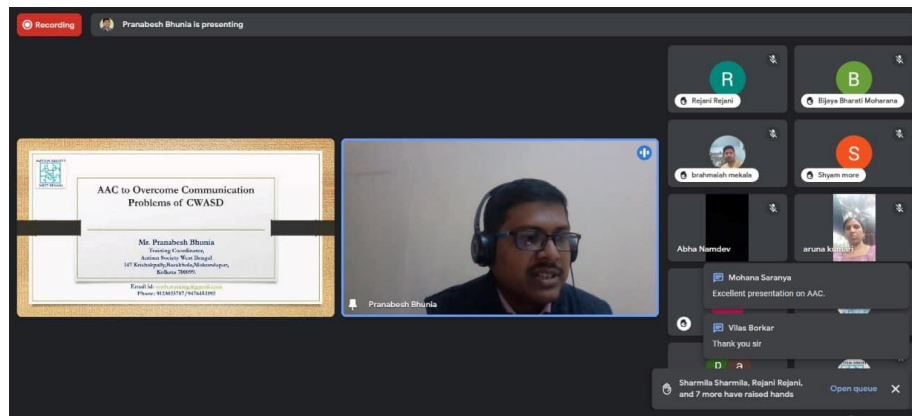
Recording

Pranabesh Bhunia is presenting

AAC to Overcome Communication Problems of CWASD

Mr. Pranabesh Bhunia
Training Coordinator,
Autism Society West Bengal
147 Kristinapally,Barakhola,Mukundapur,
Kolkata 700099

Email id: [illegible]
Phone: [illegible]

Pranabesh Bhunia

R
Rejani Rejani

B
Bijaya Bharati Moharana

brahmaiah mekala

S
Shyam more

Abha Namdev

aruna kumari

Mohana Saranya
Excellent presentation on AAC.

Vilas Borkar
Thank you sir

Sharmila Sharmila, Rejani Rejani, and 7 more have raised hands

Open queue